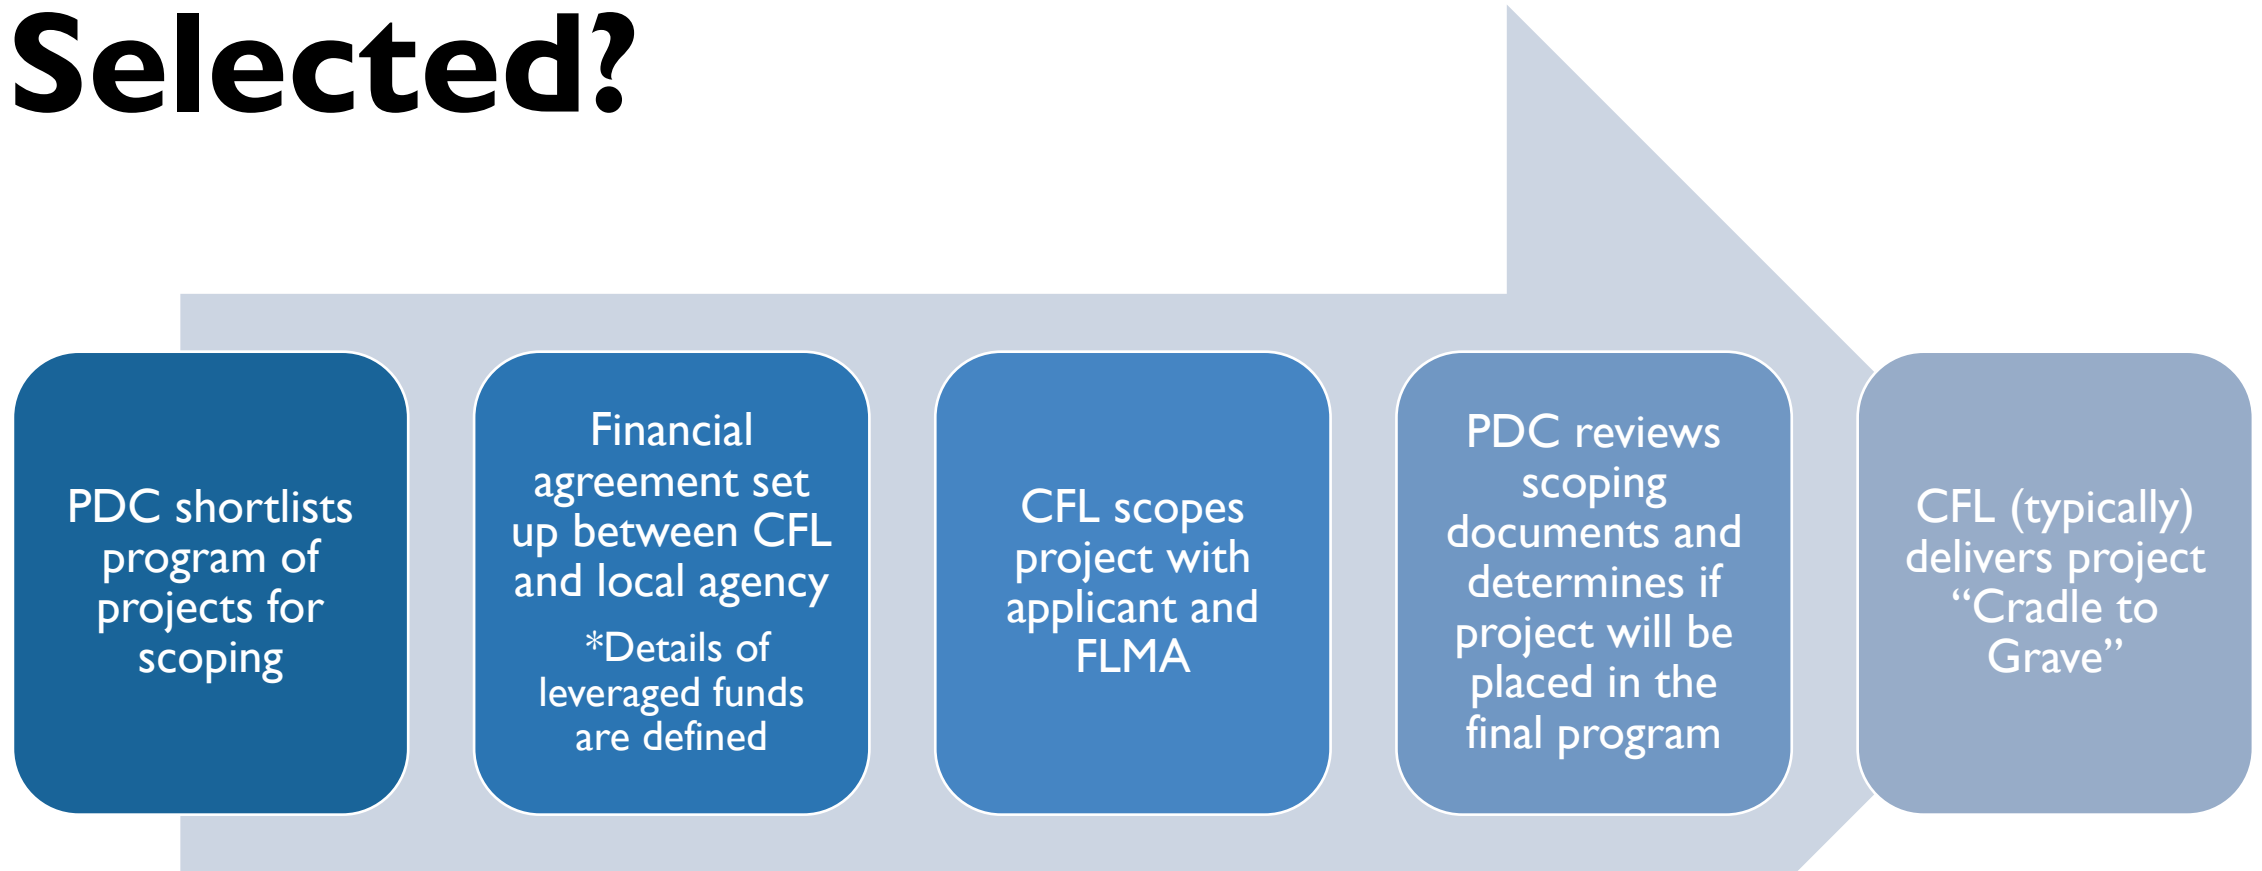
Selected?

PDC shortlists program of projects for scoping

Financial agreement set up between CFL and local agency

*Details of leveraged funds are defined

CFL scopes project with applicant and FLMA

PDC reviews scoping documents and determines if project will be placed in the final program

CFL (typically) delivers project “Cradle to Grave”